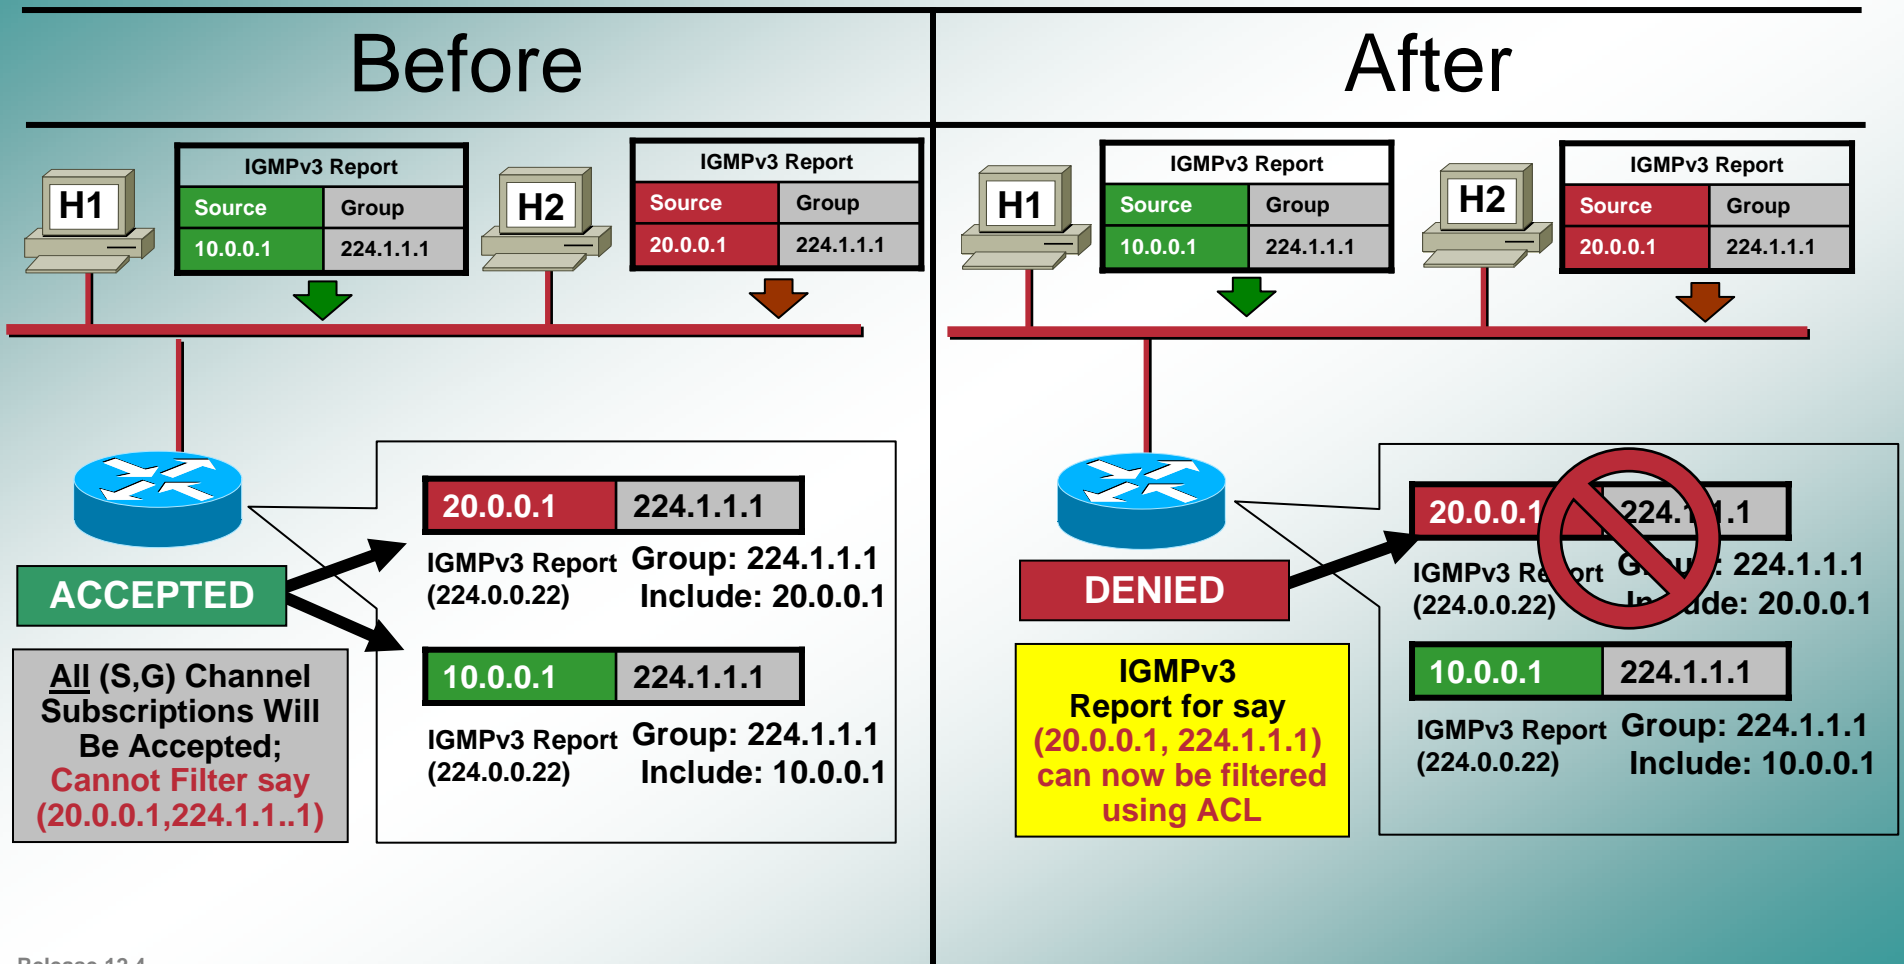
Before

After

H1

IGMPv3 Report

| Source | Group |
|---|---|
| 10.0.0.1 | 224.1.1.1 |

H2

IGMPv3 Report

| Source | Group |
|---|---|
| 20.0.0.1 | 224.1.1.1 |

| 20.0.0.1 | 224.1.1.1 |
|---|---|

IGMPv3 Report (224.0.0.22) Group: 224.1.1.1 Include: 20.0.0.1

| 10.0.0.1 | 224.1.1.1 |
|---|---|

IGMPv3 Report (224.0.0.22) Group: 224.1.1.1 Include: 10.0.0.1

ACCEPTED

All (S,G) Channel Subscriptions Will Be Accepted; Cannot Filter say (20.0.0.1,224.1.1..1)

H1

IGMPv3 Report

| Source | Group |
|---|---|
| 10.0.0.1 | 224.1.1.1 |

H2

IGMPv3 Report

| Source | Group |
|---|---|
| 20.0.0.1 | 224.1.1.1 |

| 20.0.0.1 | 224.1.1.1 |
|---|---|

IGMPv3 Report (224.0.0.22) Group: 224.1.1.1 Include: 20.0.0.1

| 10.0.0.1 | 224.1.1.1 |
|---|---|

IGMPv3 Report (224.0.0.22) Group: 224.1.1.1 Include: 10.0.0.1

DENIED

IGMPv3 Report for say (20.0.0.1, 224.1.1.1) can now be filtered using ACL

Release 12.4